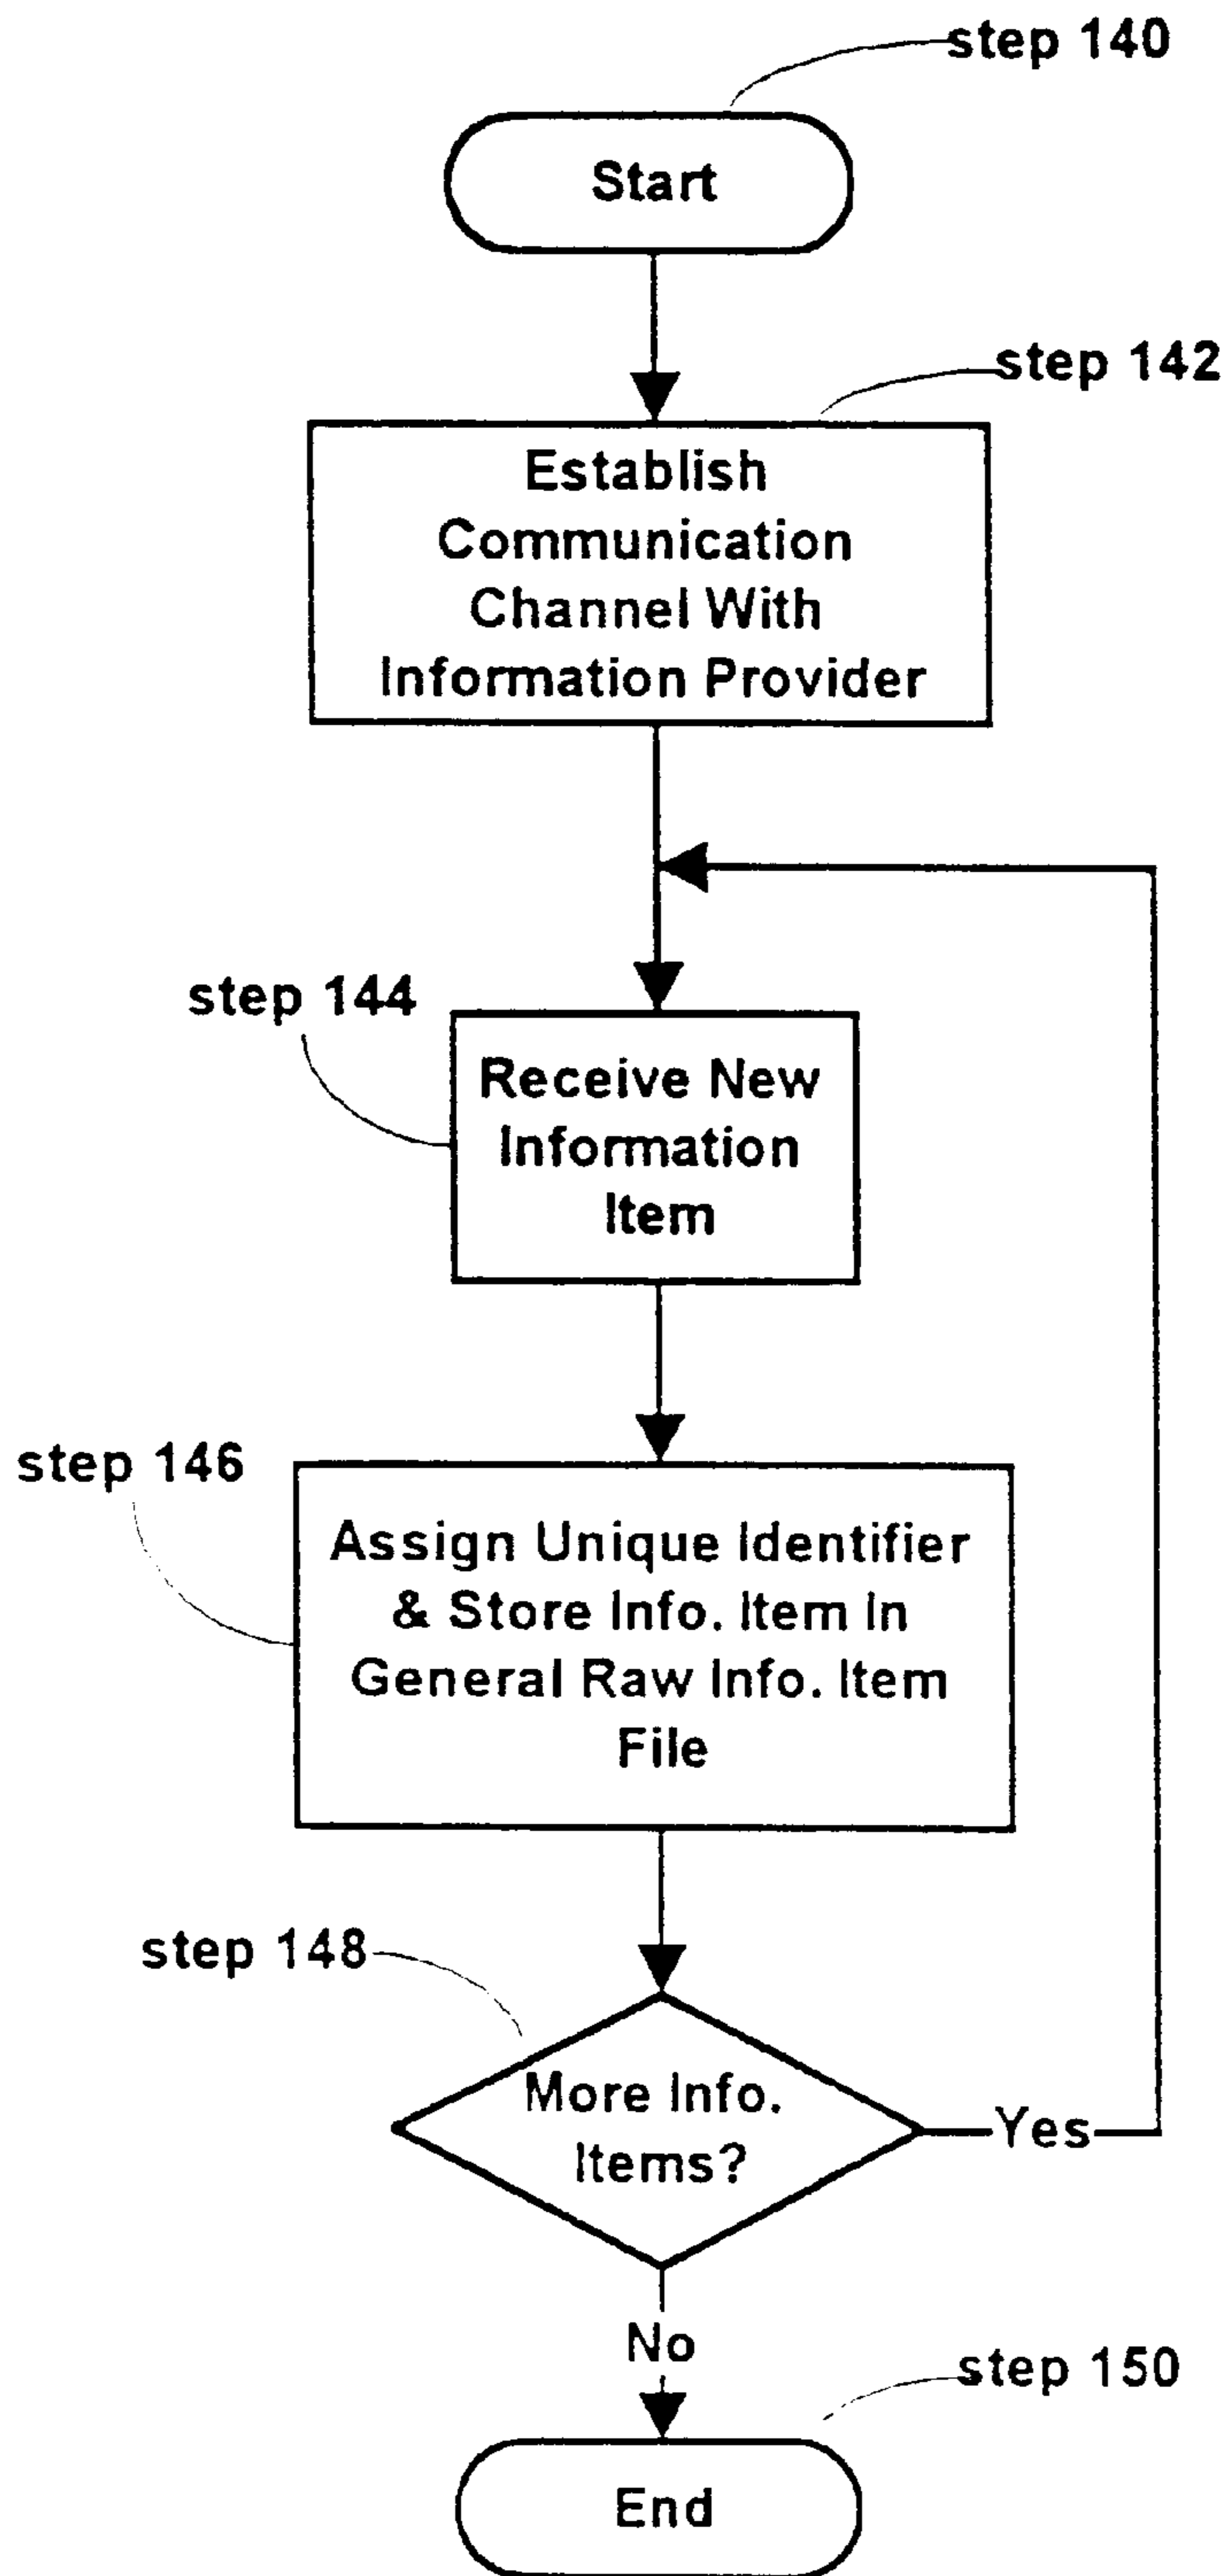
step 140

Start

step 142

Establish Communication Channel With Information Provider

step 144

Receive New Information Item

step 146

Assign Unique Identifier & Store Info. Item In General Raw Info. Item File

step 148

More Info. Items?

Yes

No

step 150

End